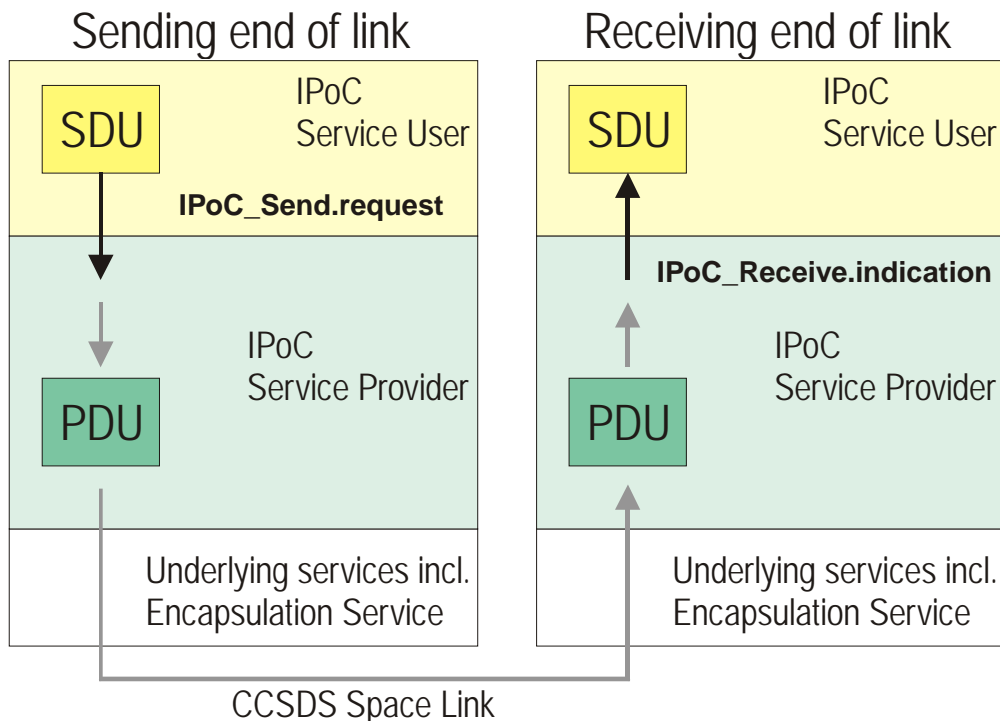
Sending end of link

SDU

IPoC
Service User

IPoC_Send.request

IPoC
Service Provider

PDU

Underlying services incl.
Encapsulation Service

Receiving end of link

SDU

IPoC
Service User

IPoC_Receive.indication

IPoC
Service Provider

PDU

Underlying services incl.
Encapsulation Service

CCSDS Space Link